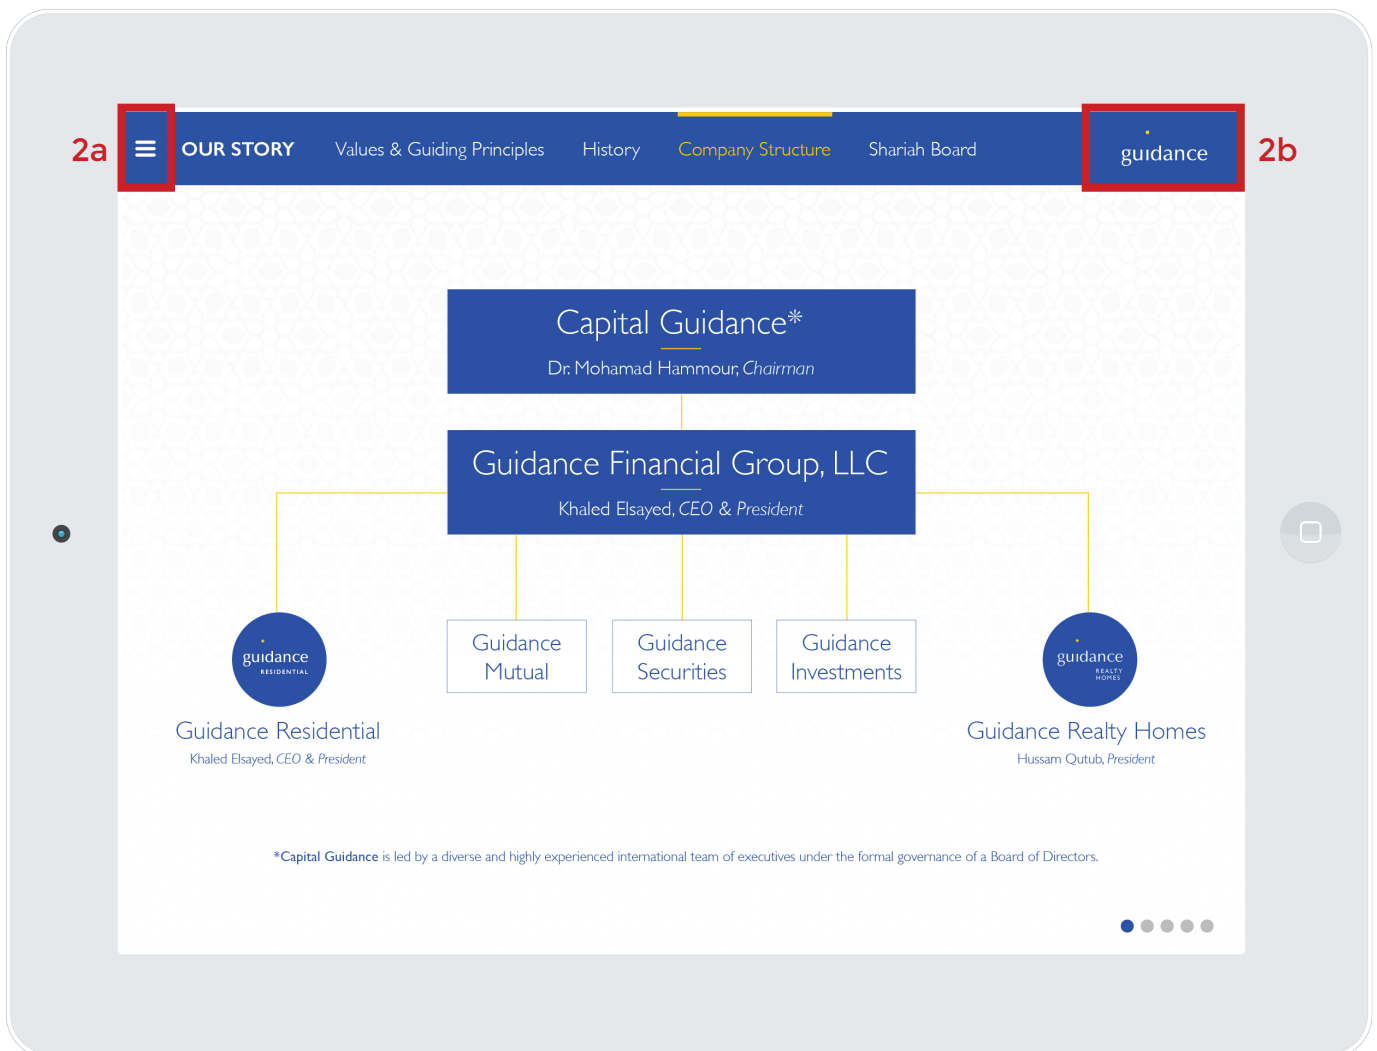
2a

OUR STORY Values & Guiding Principles History Company Structure Shariah Board

guidance

2b

Capital Guidance*

Dr. Mohamad Hammour, *Chairman*

Guidance Financial Group, LLC

Khaled Elsayed, *CEO & President*

guidance RESIDENTIAL

Guidance Residential

Khaled Elsayed, *CEO & President*

Guidance Mutual

Guidance Securities

Guidance Investments

guidance REALTY HOMES

Guidance Realty Homes

Hussam Qutub, *President*

*Capital Guidance is led by a diverse and highly experienced international team of executives under the formal governance of a Board of Directors.